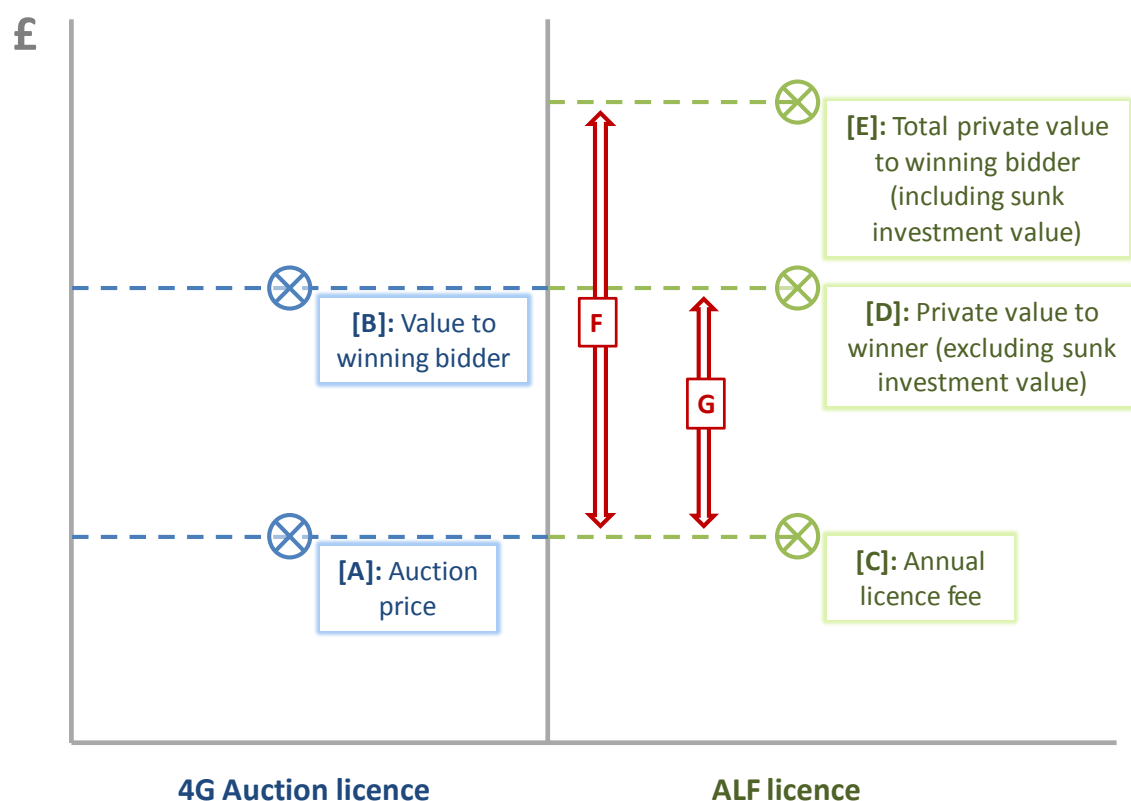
£

[E]: Total private value to winning bidder (including sunk investment value)

[B]: Value to winning bidder

F

[D]: Private value to winner (excluding sunk investment value)

G

[A]: Auction price

[C]: Annual licence fee

4G Auction licence

ALF licence